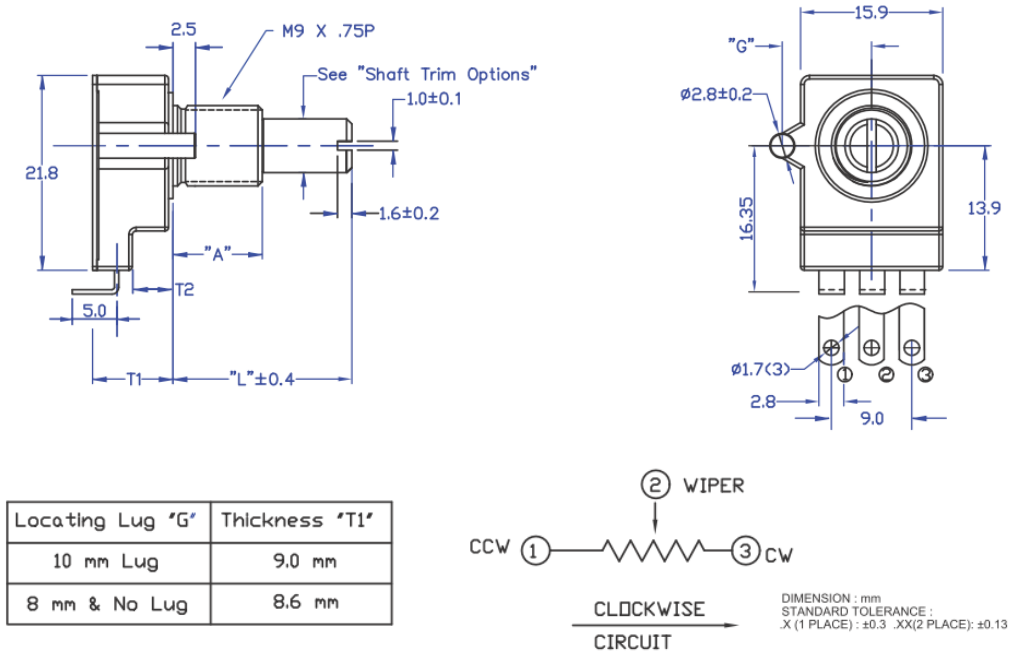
2.5

M9 X .75P

See "Shaft Trim Options"

1.0±0.1

21.8

1.6±0.2

"A"

T2

5.0

T1

"L"±0.4

15.9

"G"

ø2.8±0.2

16.35

13.9

ø1.7(3)

1

2

3

2.8

9.0

| Locating Lug 'G' | Thickness 'T1' |
|---|---|
| 10 mm Lug | 9.0 mm |
| 8 mm & No Lug | 8.6 mm |

2 WIPER

CCW 1

3 CW

CLOCKWISE

CIRCUIT

DIMENSION : mm
STANDARD TOLERANCE :
.X (1 PLACE) : ±0.3 .XX(2 PLACE): ±0.13